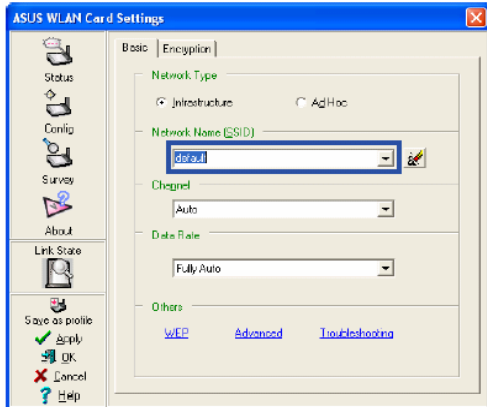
ASUS WLAN Card Settings

Status
Config
Survey
About
Link State
Save as profile
Apply
OK
Cancel
Help

Basic | Encryption

Network Type
Infrastructure
Ad Hoc

Network Name (SSID)
default

Channel
Auto

Data Rate
Fully Auto

Others
WEP
Advanced
Troubleshooting